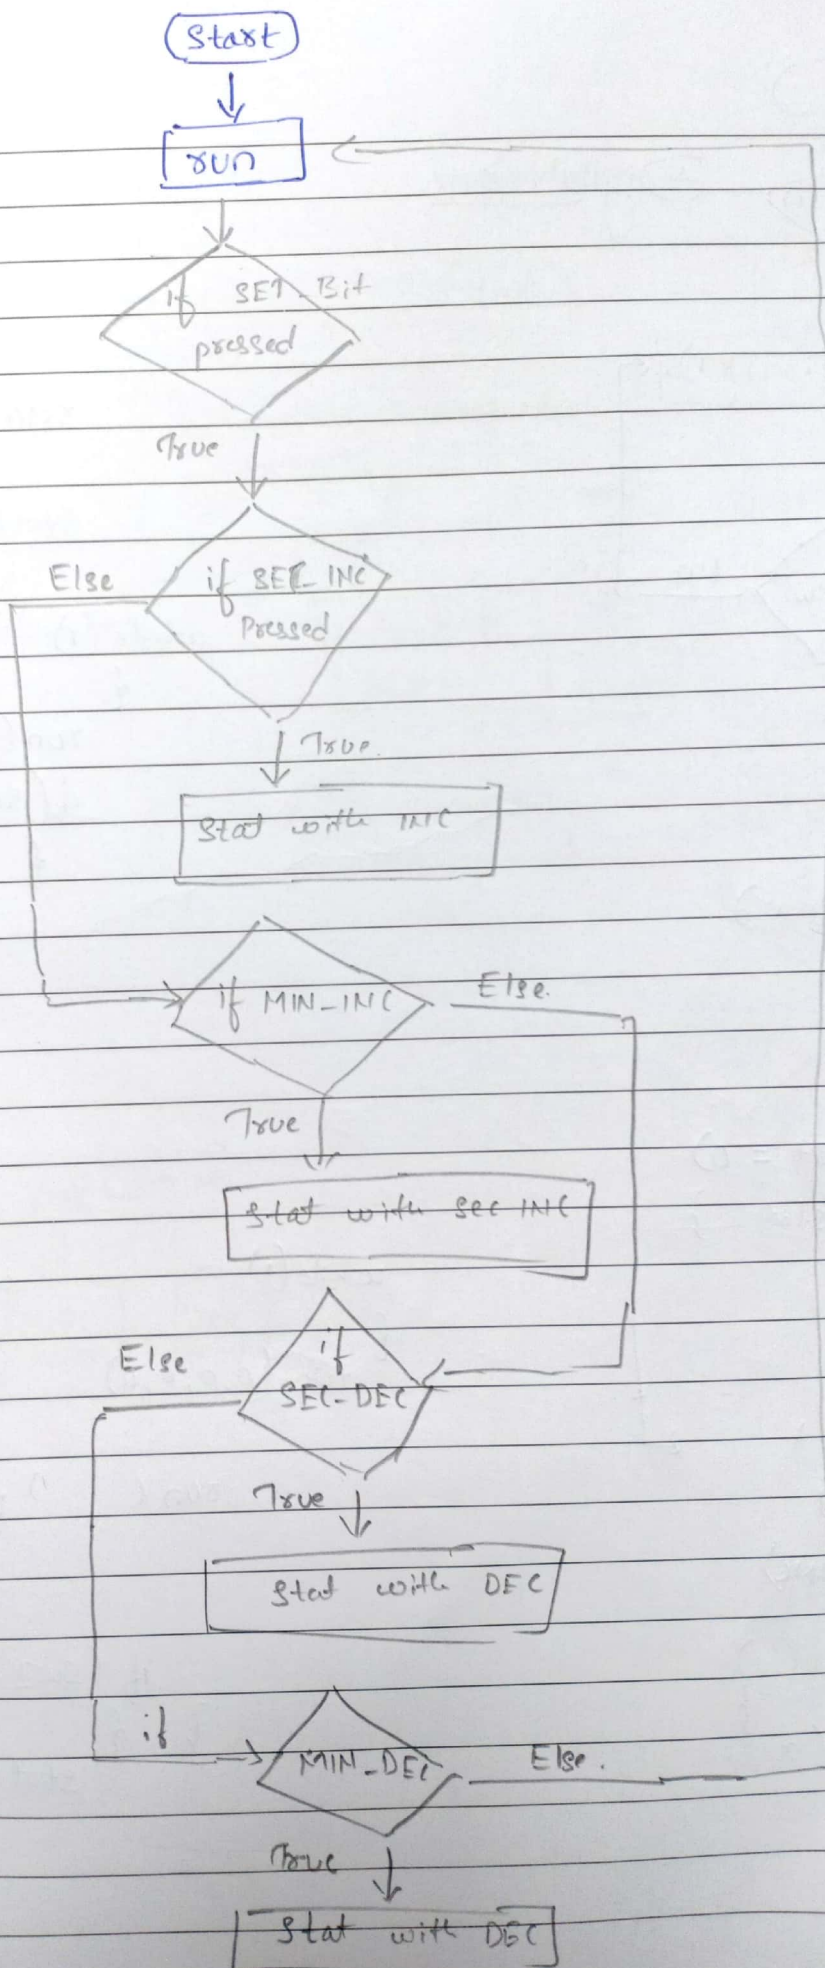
Start

run

if SET_Bit pressed

True

Else

if SEC_INC Pressed

True.

Stat with INC

if MIN_INC

Else.

True

Stat with sec INC

Else

if SEC-DEC

True

Stat with DEC

if

MIN_DEC

Else.

True

Stat with DEC